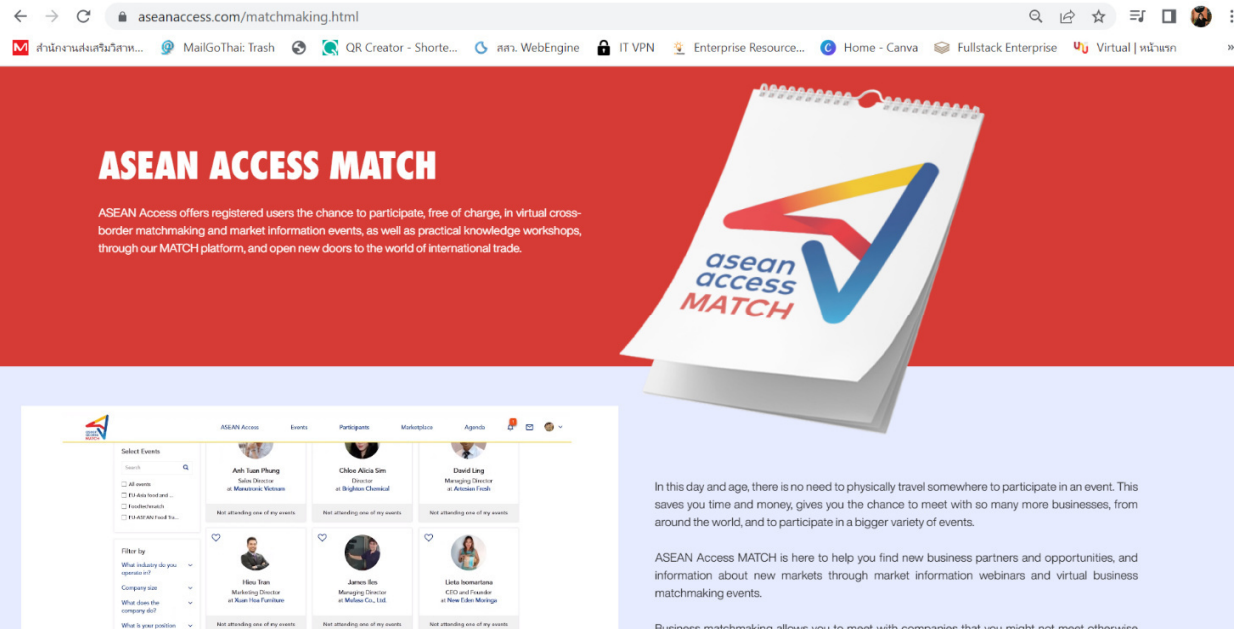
aseanaccess.com/matchmaking.html

สำนักงานส่งเสริมวิสาห... MailGoThai: Trash QR Creator - Shorte... สสว. WebEngine IT VPN Enterprise Resource... Home - Canva Fullstack Enterprise Virtual | หน้าแรก

ASEAN ACCESS MATCH

ASEAN Access offers registered users the chance to participate, free of charge, in virtual cross-border matchmaking and market information events, as well as practical knowledge workshops, through our MATCH platform, and open new doors to the world of international trade.

asean access MATCH

ASEAN Access Events Participants Marketplace Agenda

Select Events
Search
All events
EU data food and ...
Foodtechmatch
EU ASEAN Food Tra...

Filter by
What industry do you operate in?
Company size
What does the company do?
What is your position

Anh Tuan Phung
Sales Director
at Manotronic Vietnam
Not attending one of my events

Chloe Alicia Sim
Director
at Brighton Chemical
Not attending one of my events

David Ling
Managing Director
at Artesian Fresh
Not attending one of my events

Hieu Tran
Marketing Director
at Xuan Hoa Furniture
Not attending one of my events

James Iles
Managing Director
at Mellasa Co., Ltd.
Not attending one of my events

Lieta Isomartana
CEO and Founder
at New Eden Moringa
Not attending one of my events

In this day and age, there is no need to physically travel somewhere to participate in an event. This saves you time and money, gives you the chance to meet with so many more businesses, from around the world, and to participate in a bigger variety of events.

ASEAN Access MATCH is here to help you find new business partners and opportunities, and information about new markets through market information webinars and virtual business matchmaking events.

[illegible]